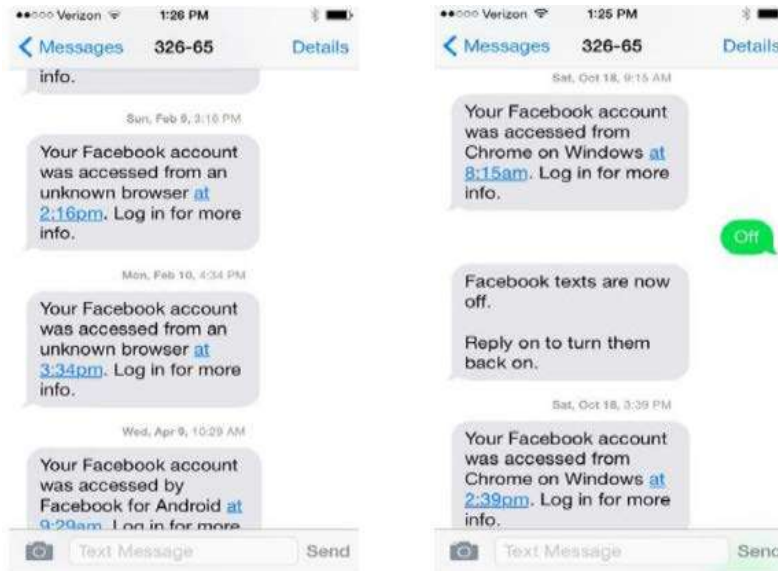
Verizon 1:26 PM

Messages 326-65 Details

info.

Sun, Feb 9, 3:16 PM

Your Facebook account was accessed from an unknown browser at 2:16pm. Log in for more info.

Mon, Feb 10, 4:34 PM

Your Facebook account was accessed from an unknown browser at 3:34pm. Log in for more info.

Wed, Apr 9, 10:29 AM

Your Facebook account was accessed by Facebook for Android at 9:29am. Log in for more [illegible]

Text Message Send

Verizon 1:25 PM

Messages 326-65 Details

Sat, Oct 18, 9:15 AM

Your Facebook account was accessed from Chrome on Windows at 8:15am. Log in for more info.

Off

Facebook texts are now off.

Reply on to turn them back on.

Sat, Oct 18, 3:39 PM

Your Facebook account was accessed from Chrome on Windows at 2:39pm. Log in for more info.

Text Message Send